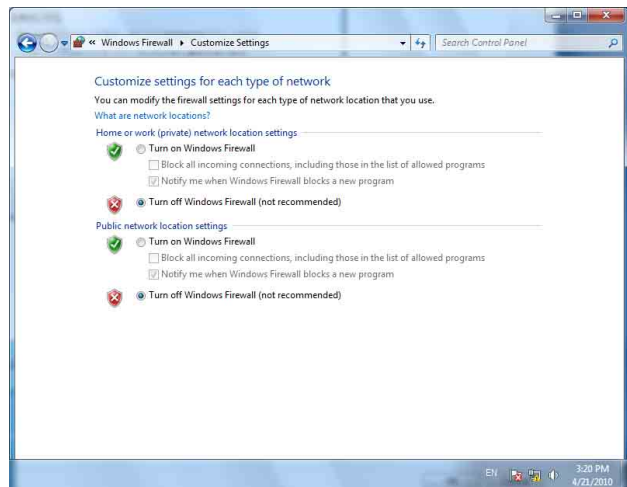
« Windows Firewall ▸ Customize Settings

Search Control Panel

Customize settings for each type of network

You can modify the firewall settings for each type of network location that you use.

What are network locations?

Home or work (private) network location settings

Turn on Windows Firewall

Block all incoming connections, including those in the list of allowed programs

Notify me when Windows Firewall blocks a new program

Turn off Windows Firewall (not recommended)

Public network location settings

Turn on Windows Firewall

Block all incoming connections, including those in the list of allowed programs

Notify me when Windows Firewall blocks a new program

Turn off Windows Firewall (not recommended)

EN

3:20 PM
4/21/2010